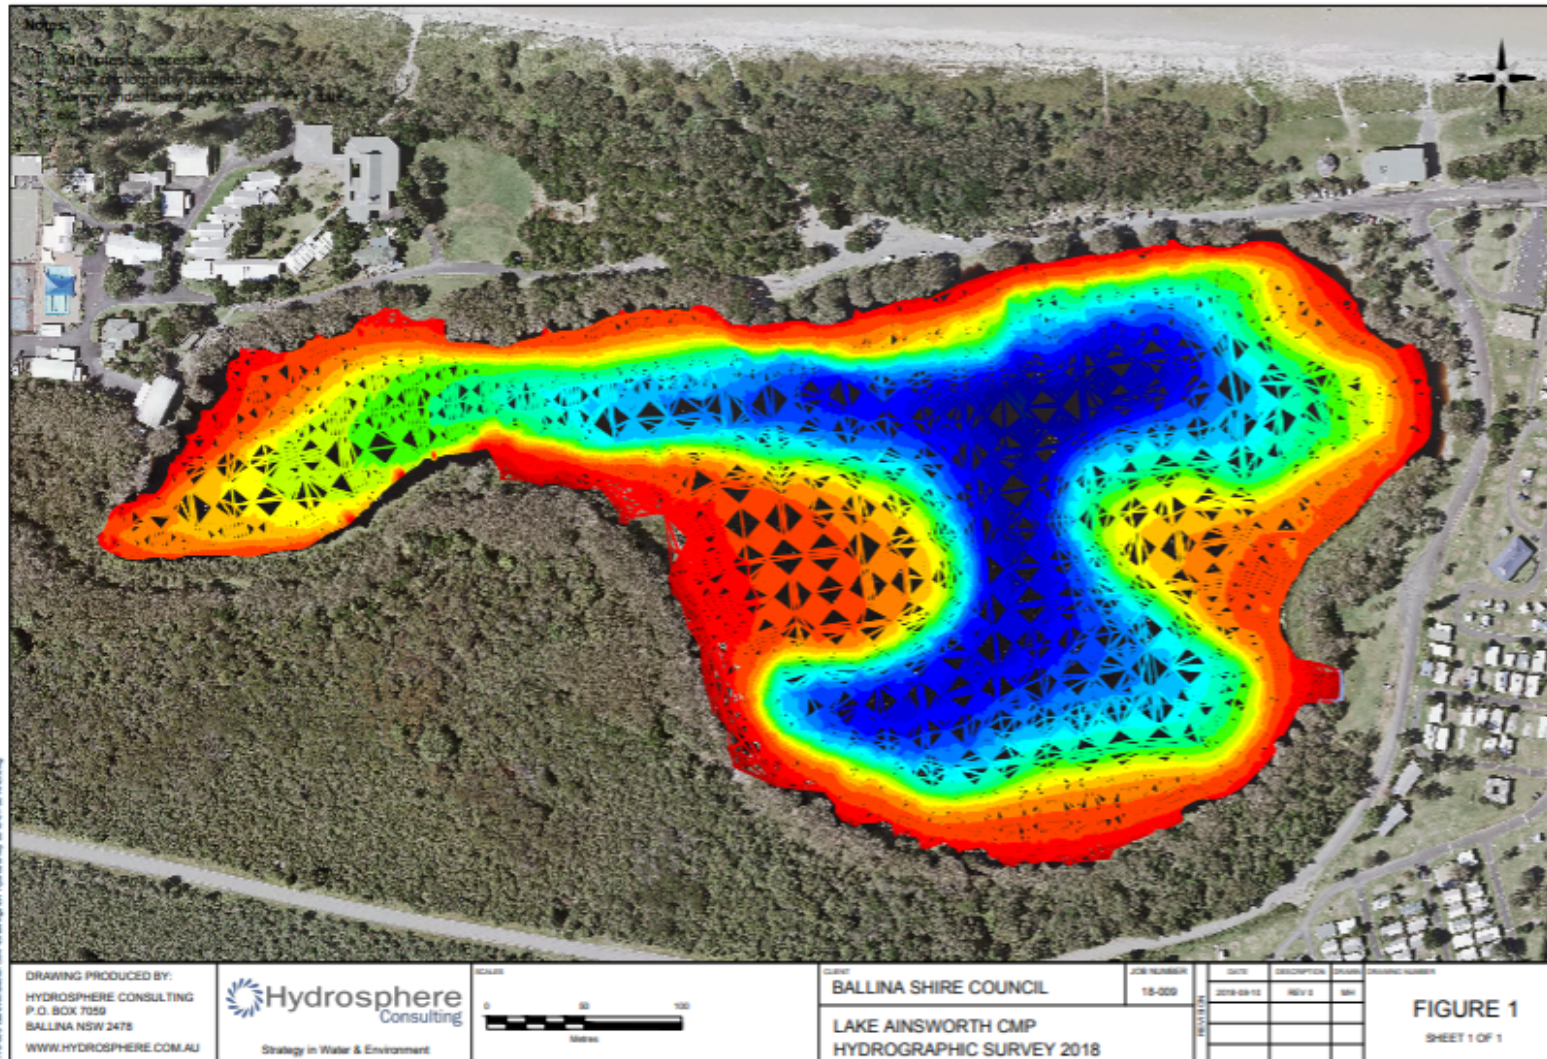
Notes:
1. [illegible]
2. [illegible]
3. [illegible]

DRAWING PRODUCED BY:
HYDROSPHERE CONSULTING
P.O. BOX 7059
BALLINA NSW 2478
WWW.HYDROSPHERE.COM.AU

Hydrosphere Consulting
Strategy in Water & Environment

SCALE
0 50 100
Metres

CLIENT
BALLINA SHIRE COUNCIL

JOB NUMBER
18-009

LAKE AINSWORTH CMP
HYDROGRAPHIC SURVEY 2018

REVISION

| DATE | DESCRIPTION | DRAWN |
|---|---|---|
| 2018-08-10 | REV 0 | MH |

DRAWING NUMBER
FIGURE 1
SHEET 1 OF 1